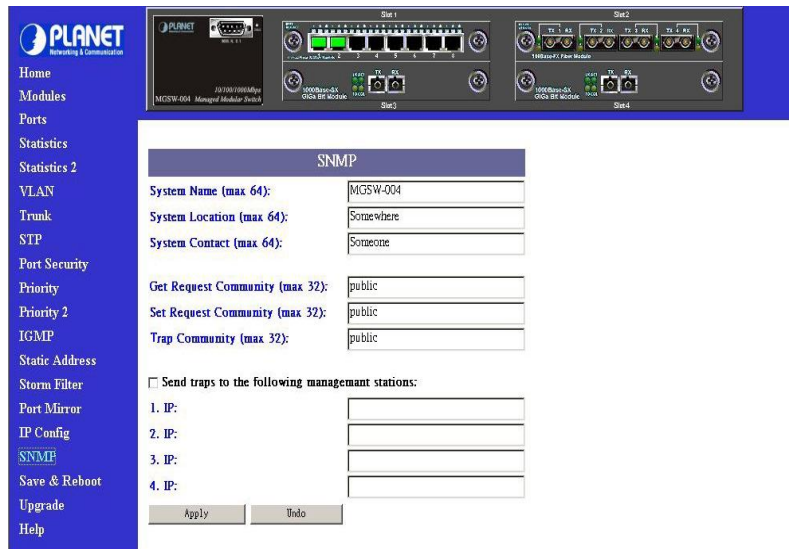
PLANET
Networking & Communication

Home
Modules
Ports
Statistics
Statistics 2
VLAN
Trunk
STP
Port Security
Priority
Priority 2
IGMP
Static Address
Storm Filter
Port Mirror
IP Config
SNMP
Save & Reboot
Upgrade
Help

PLANET
10/100/1000Mbps
MGSW-004 Managed Modular Switch
Slot 1
1000Base-SX GiGa Bit Module
Slot3
Slot 2
TX 1 RX
TX 2 RX
TX 3 RX
TX 4 RX
100Base-FX Fiber Module
1000Base-SX GiGa Bit Module
Slot4
TX
RX

SNMP

System Name (max 64): MGSW-004
System Location (max 64): Somewhere
System Contact (max 64): Someone

Get Request Community (max 32): public
Set Request Community (max 32): public
Trap Community (max 32): public

☐ Send traps to the following managemant stations:
1. IP:
2. IP:
3. IP:
4. IP:

Apply
Undo